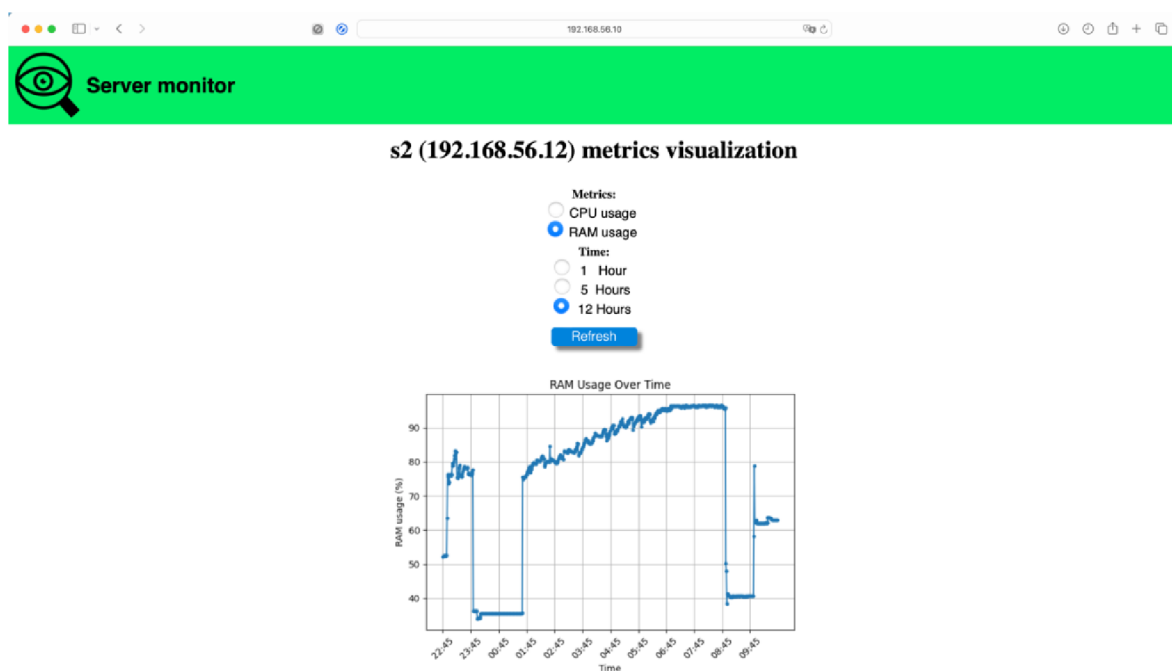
192.168.56.10

Server monitor

s2 (192.168.56.12) metrics visualization

Metrics:
CPU usage
RAM usage
Time:
1 Hour
5 Hours
12 Hours
Refresh

RAM Usage Over Time

90
80
70
60
50
40

RAM usage (%)

22:45
23:45
00:45
01:45
02:45
03:45
04:45
05:45
06:45
07:45
08:45
09:45

Time